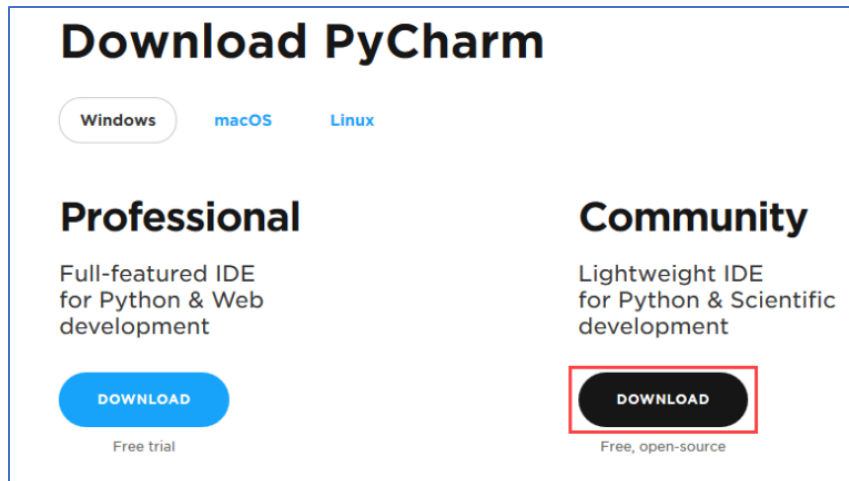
Download PyCharm

Windows macOS Linux

Professional

Full-featured IDE for Python & Web development

DOWNLOAD

Free trial

Community

Lightweight IDE for Python & Scientific development

DOWNLOAD

Free, open-source